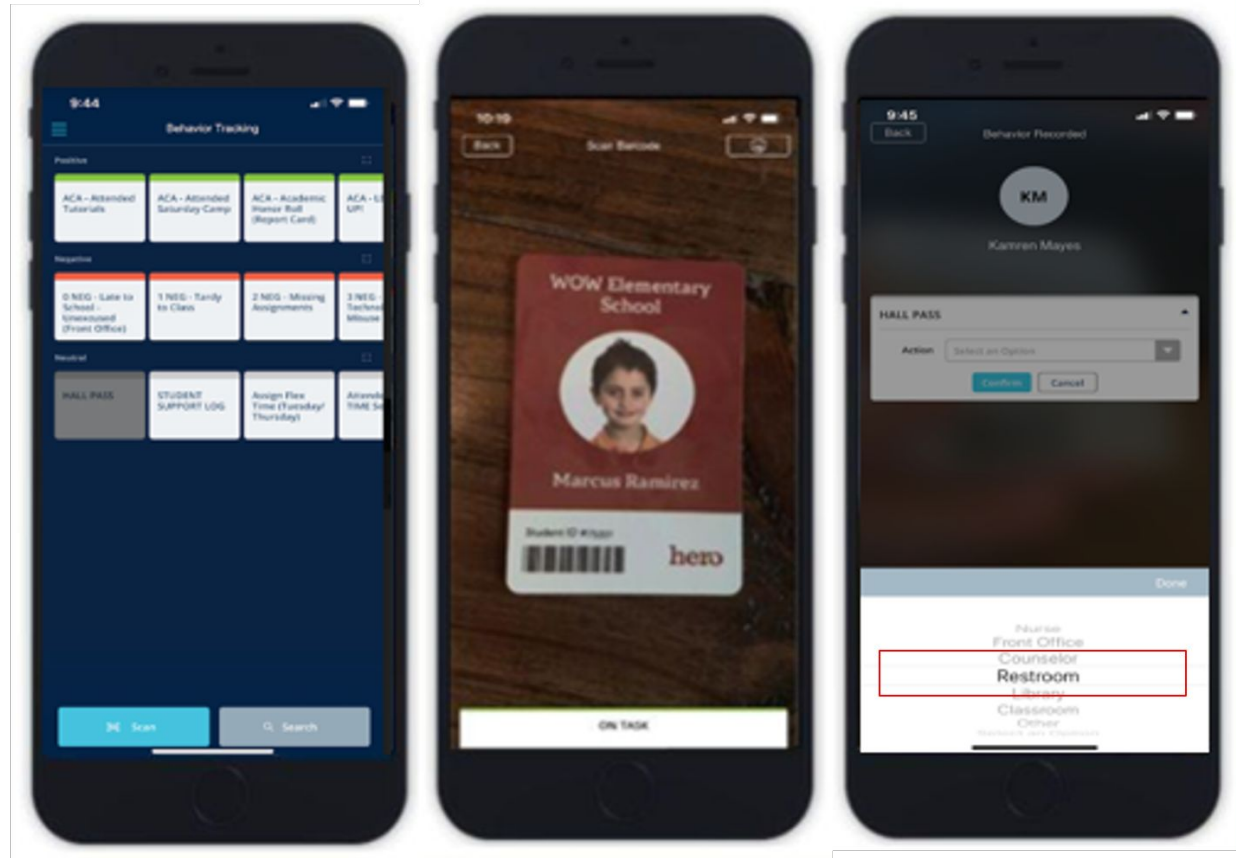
9:44

Behavior Tracking

Positive

ACA - Attended Tutorials

ACA - Attended Saturday Camp

ACA - Academic Honor Roll (Report Card)

ACA - L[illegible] UP!

Negative

0 NEG - Late to School - Unexcused (Front Office)

1 NEG - Tardy to Class

2 NEG - Missing Assignments

3 NEG - Techno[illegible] Misuse

Neutral

HALL PASS

STUDENT SUPPORT LOG

Assign Flex Time (Tuesday/ Thursday)

Attend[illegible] TIME S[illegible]

Scan

Search

10:19

Back

Scan Barcode

WOW Elementary School

Marcus Ramirez

Student ID #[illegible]

hero

ON TASK

9:45

Back

Behavior Recorded

KM

Kamren Mayes

HALL PASS

Action

Select an Option

Confirm

Cancel

Done

Nurse

Front Office

Counselor

Restroom

Library

Classroom

Other

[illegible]